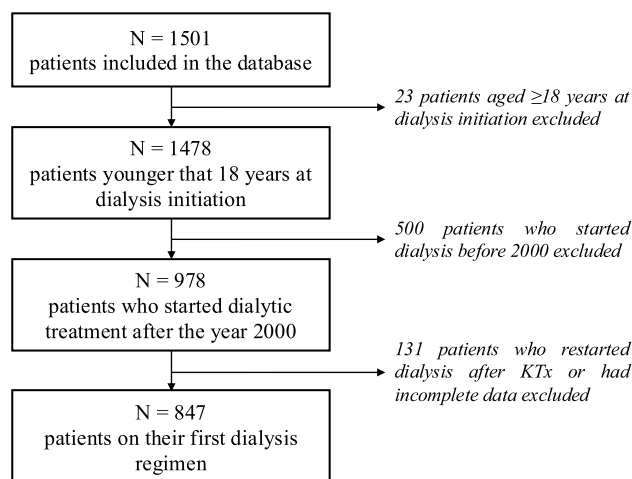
N = 1501
patients included in the database

23 patients aged ≥18 years at dialysis initiation excluded

N = 1478
patients younger that 18 years at dialysis initiation

500 patients who started dialysis before 2000 excluded

N = 978
patients who started dialytic treatment after the year 2000

131 patients who restarted dialysis after KTx or had incomplete data excluded

N = 847
patients on their first dialysis regimen